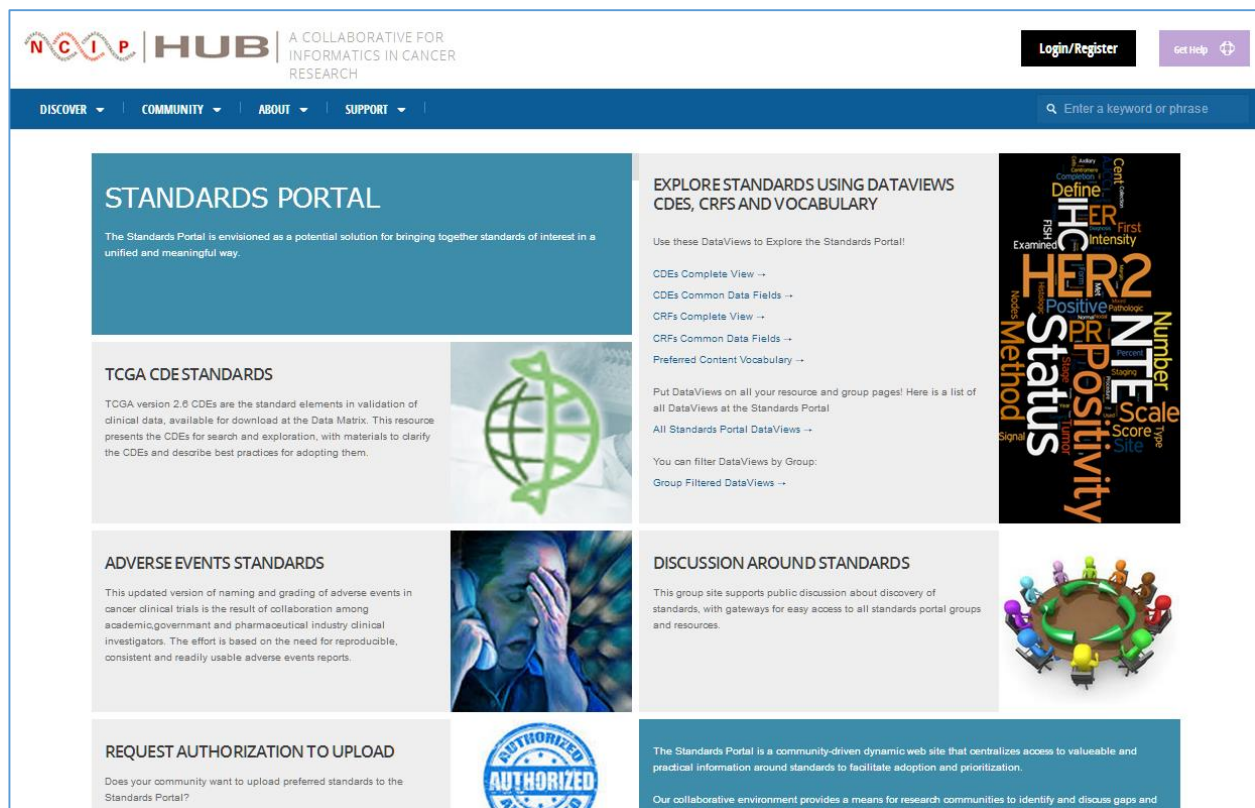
NCIP | HUB | A COLLABORATIVE FOR INFORMATICS IN CANCER RESEARCH

Login/Register

Get Help

DISCOVER ▾ | COMMUNITY ▾ | ABOUT ▾ | SUPPORT ▾ |

Enter a keyword or phrase

STANDARDS PORTAL

The Standards Portal is envisioned as a potential solution for bringing together standards of interest in a unified and meaningful way.

EXPLORE STANDARDS USING DATAVIEWS CDES, CRFS AND VOCABULARY

Use these DataViews to Explore the Standards Portal!

CDEs Complete View →

CDEs Common Data Fields →

CRFs Complete View →

CRFs Common Data Fields →

Preferred Content Vocabulary →

Put DataViews on all your resource and group pages! Here is a list of all DataViews at the Standards Portal

All Standards Portal DataViews →

You can filter DataViews by Group:

Group Filtered DataViews →

Cent Define IHC ER First FISH Examined Intensity HER2 Positive PR NTE Number Method Status Positivity Percent Staging Scale Score Site Type Signal Tumor Nodes Pathologic

TCGA CDE STANDARDS

TCGA version 2.6 CDEs are the standard elements in validation of clinical data, available for download at the Data Matrix. This resource presents the CDEs for search and exploration, with materials to clarify the CDEs and describe best practices for adopting them.

ADVERSE EVENTS STANDARDS

This updated version of naming and grading of adverse events in cancer clinical trials is the result of collaboration among academic,government and pharmaceutical industry clinical investigators. The effort is based on the need for reproducible, consistent and readily usable adverse events reports.

DISCUSSION AROUND STANDARDS

This group site supports public discussion about discovery of standards, with gateways for easy access to all standards portal groups and resources.

REQUEST AUTHORIZATION TO UPLOAD

Does your community want to upload preferred standards to the Standards Portal?

AUTHORIZED AUTHORIZED

The Standards Portal is a community-driven dynamic web site that centralizes access to valueable and practical information around standards to facilitate adoption and prioritization.

Our collaborative environment provides a means for research communities to identify and discuss gaps and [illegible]